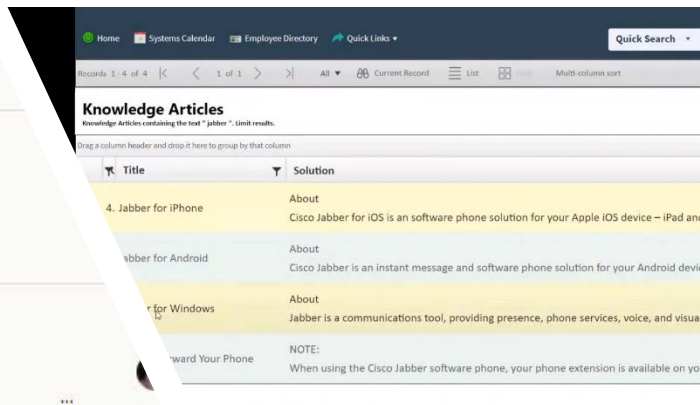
Home Systems Calendar Employee Directory Quick Links ▾

Quick Search ▾

Records 1 - 4 of 4 |< < 1 of 1 > >| All ▼ Current Record List Multi-column sort

Knowledge Articles

Knowledge Articles containing the text " jabber ". Limit results.

Drag a column header and drop it here to group by that column

| Title | Solution |
|---|---|
| 4. Jabber for iPhone | About<br>Cisco Jabber for iOS is an software phone solution for your Apple iOS device – iPad an |
| abber for Android | About<br>Cisco Jabber is an instant message and software phone solution for your Android devi |
| r for Windows | About<br>Jabber is a communications tool, providing presence, phone services, voice, and visua |
| rward Your Phone | NOTE:<br>When using the Cisco Jabber software phone, your phone extension is available on yo |

...